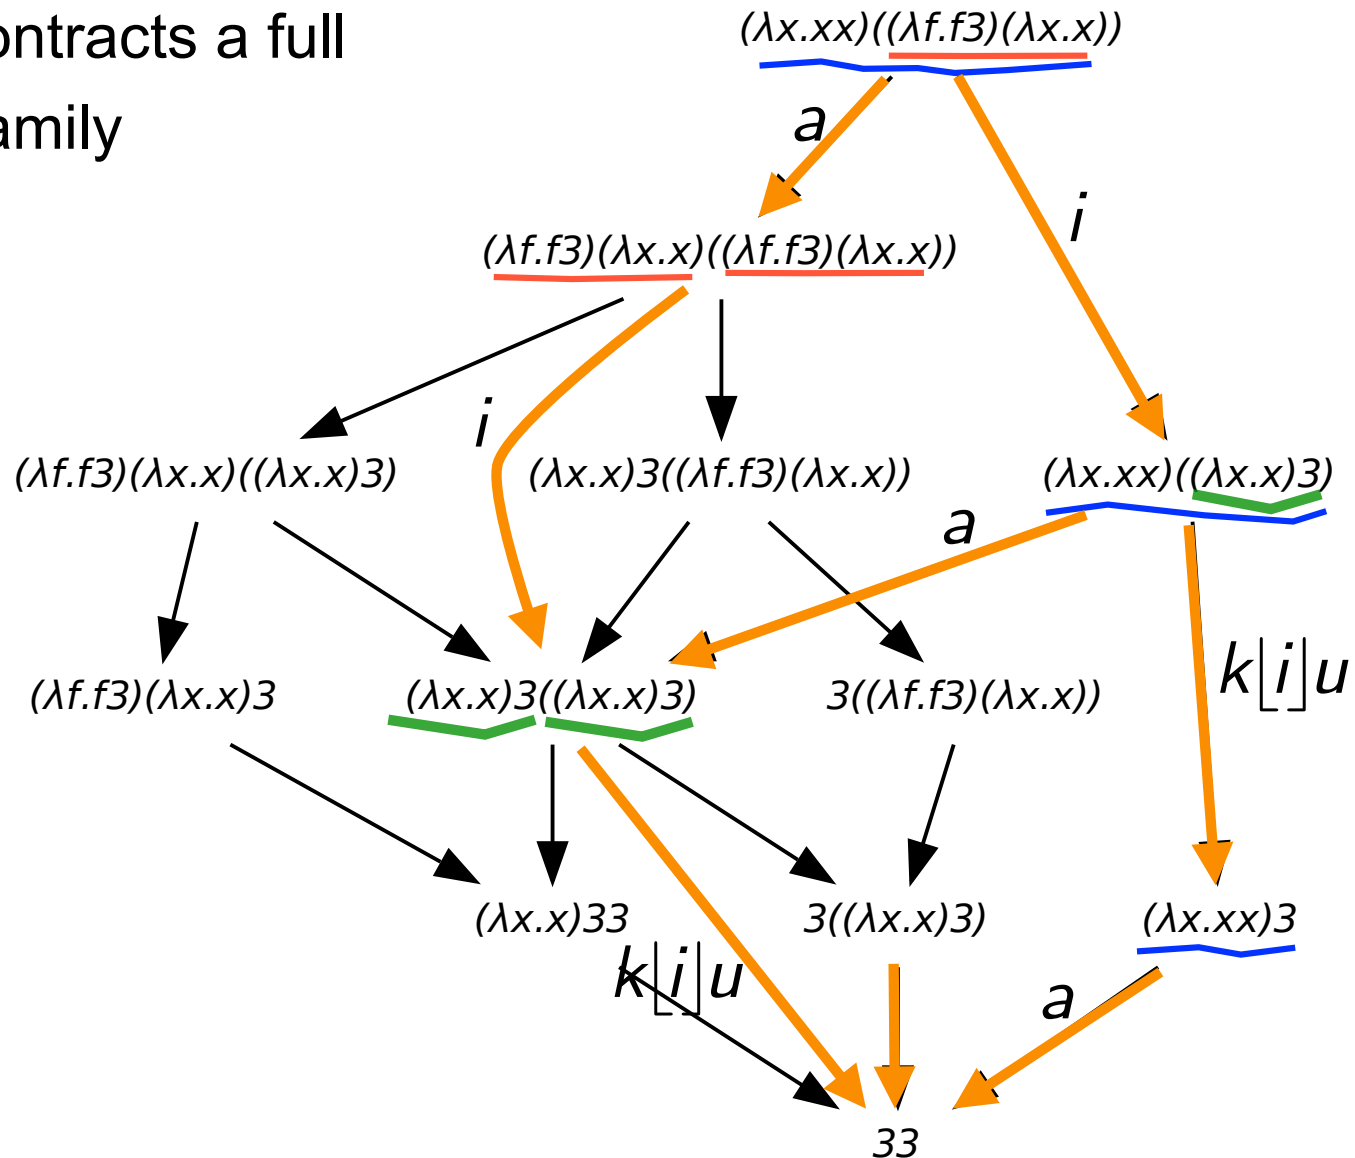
ontracts a full
amily

(λx.xx)((λf.f3)(λx.x))

a

i

(λf.f3)(λx.x)((λf.f3)(λx.x))

(λx.xx)((λx.x)3)

i

(λf.f3)(λx.x)((λx.x)3)

(λx.x)3((λf.f3)(λx.x))

a

$k\lfloor i \rfloor u$

(λf.f3)(λx.x)3

(λx.x)3((λx.x)3)

3((λf.f3)(λx.x))

(λx.x)33

3((λx.x)3)

(λx.xx)3

$k\lfloor i \rfloor u$

a

33